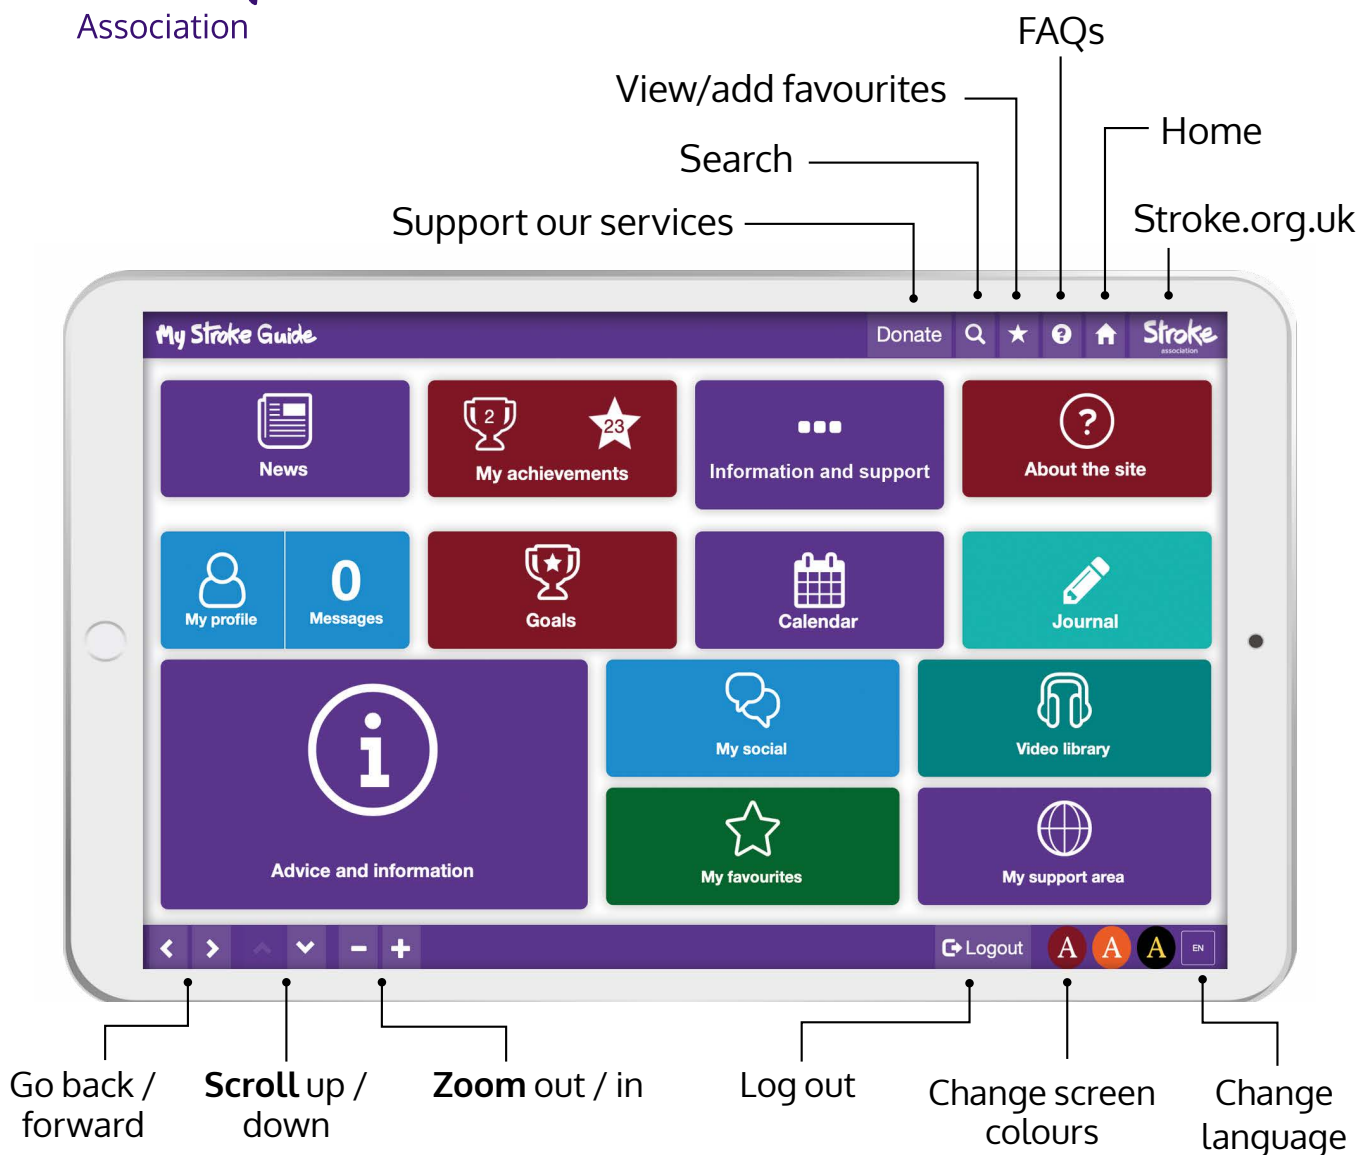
Association

FAQs

View/add favourites

Home

Search

Stroke.org.uk

Support our services

My Stroke Guide

Donate

Stroke association

News

2

23

My achievements

Information and support

About the site

My profile

0

Messages

Goals

Calendar

Journal

Advice and information

My social

Video library

My favourites

My support area

Logout

A A A

EN

Go back / forward

Scroll up / down

Zoom out / in

Log out

Change screen colours

Change language